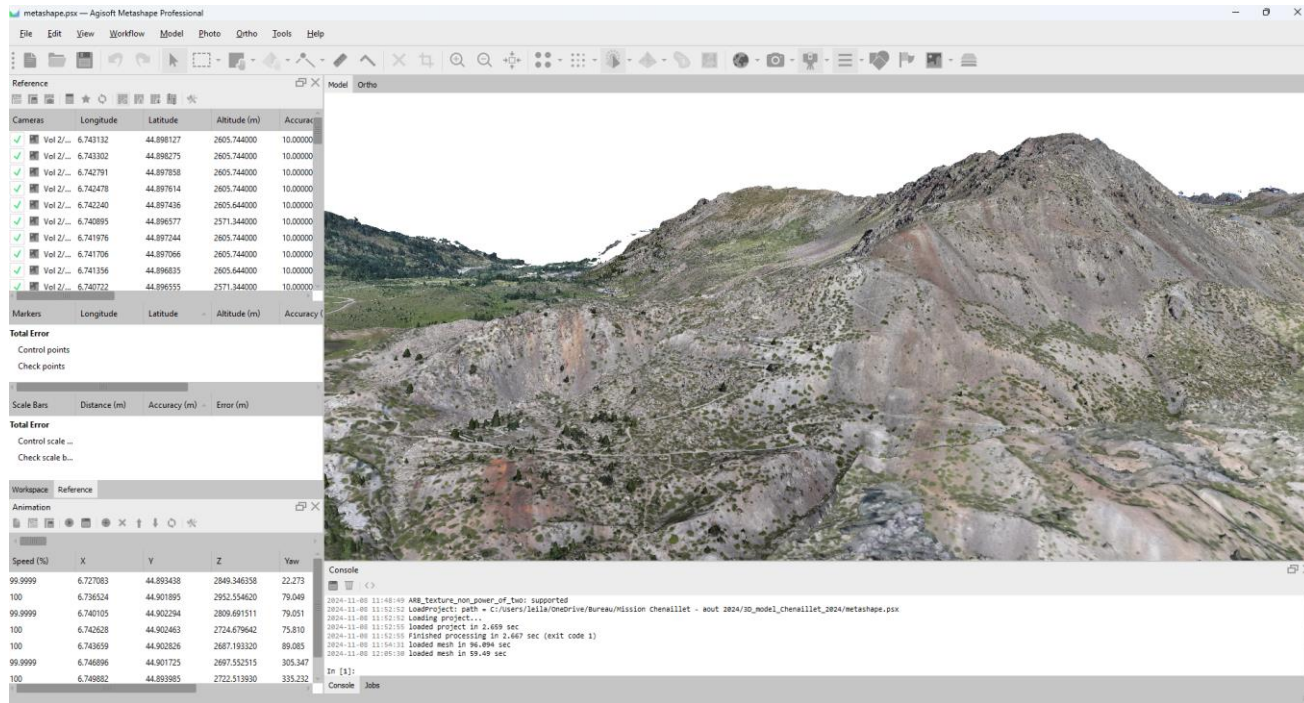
metashape.psx — Agisoft Metashape Professional

File Edit View Workflow Model Photo Ortho Tools Help

Reference

| Cameras | Longitude | Latitude | Altitude (m) | Accurac |
|---|---|---|---|---|
| Vol 2/... | 6.743132 | 44.898127 | 2605.744000 | 10.00000 |
| Vol 2/... | 6.743302 | 44.898275 | 2605.744000 | 10.00000 |
| Vol 2/... | 6.742791 | 44.897858 | 2605.744000 | 10.00000 |
| Vol 2/... | 6.742478 | 44.897614 | 2605.744000 | 10.00000 |
| Vol 2/... | 6.742240 | 44.897436 | 2605.644000 | 10.00000 |
| Vol 2/... | 6.740895 | 44.896577 | 2571.344000 | 10.00000 |
| Vol 2/... | 6.741976 | 44.897244 | 2605.744000 | 10.00000 |
| Vol 2/... | 6.741706 | 44.897066 | 2605.744000 | 10.00000 |
| Vol 2/... | 6.741356 | 44.896835 | 2605.644000 | 10.00000 |
| Vol 2/... | 6.740722 | 44.896555 | 2571.344000 | 10.00000 |

| Markers | Longitude | Latitude | Altitude (m) | Accuracy ( |
|---|---|---|---|---|
| Total Error | | | | |
| Control points | | | | |
| Check points | | | | |

| Scale Bars | Distance (m) | Accuracy (m) | Error (m) |
|---|---|---|---|
| Total Error | | | |
| Control scale ... | | | |
| Check scale b... | | | |

Workspace Reference

Animation

| Speed (%) | X | Y | Z | Yaw |
|---|---|---|---|---|
| 99.9999 | 6.727083 | 44.893438 | 2849.346358 | 22.273 |
| 100 | 6.736524 | 44.901895 | 2952.554620 | 79.049 |
| 99.9999 | 6.740105 | 44.902294 | 2809.691511 | 79.051 |
| 100 | 6.742628 | 44.902463 | 2724.679642 | 75.810 |
| 100 | 6.743659 | 44.902826 | 2687.193320 | 89.085 |
| 99.9999 | 6.746896 | 44.901725 | 2697.552515 | 305.347 |
| 100 | 6.749882 | 44.893985 | 2722.513930 | 335.232 |

Model Ortho

Console

2024-11-08 11:48:49 ARB_texture_non_power_of_two: supported
2024-11-08 11:52:52 LoadProject: path = C:/Users/leila/OneDrive/Bureau/Mission Chenaillet - aout 2024/3D_model_Chenaillet_2024/metashape.psx
2024-11-08 11:52:52 Loading project...
2024-11-08 11:52:55 loaded project in 2.659 sec
2024-11-08 11:52:55 Finished processing in 2.667 sec (exit code 1)
2024-11-08 11:54:31 loaded mesh in 96.094 sec
2024-11-08 12:05:30 loaded mesh in 59.49 sec

In [1]:

Console Jobs